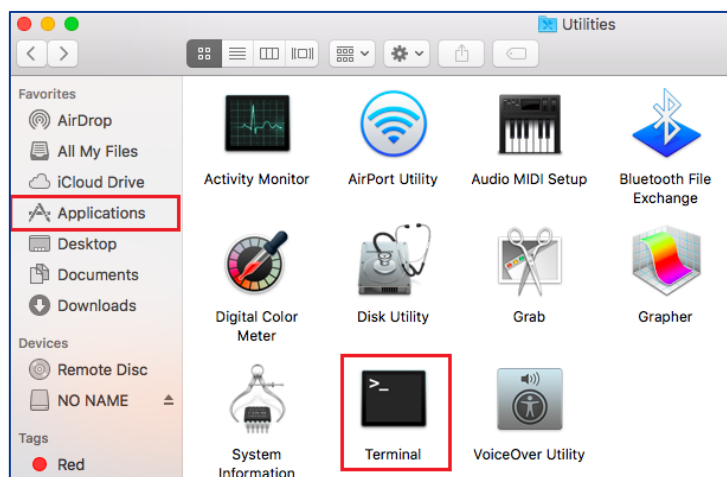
Utilities

Favorites
AirDrop
All My Files
iCloud Drive
Applications
Desktop
Documents
Downloads

Devices
Remote Disc
NO NAME

Tags
Red

Activity Monitor
AirPort Utility
Audio MIDI Setup
Bluetooth File Exchange
Digital Color Meter
Disk Utility
Grab
Grapher
System Information
>_
Terminal
VoiceOver Utility